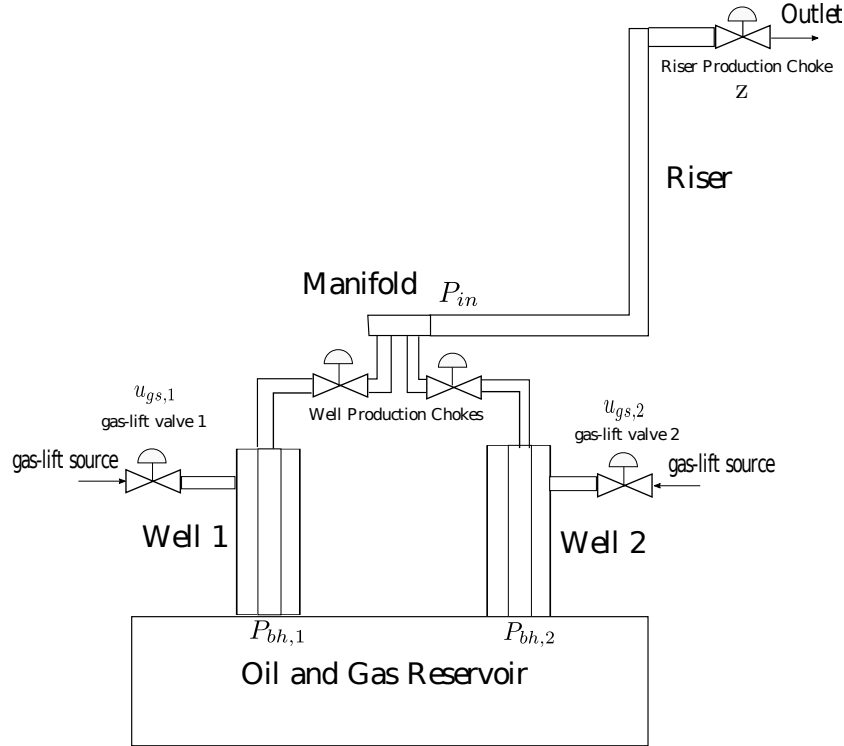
Outlet
Riser Production Choke
z
Riser
Manifold $P_{in}$
$u_{gs,1}$
gas-lift valve 1
Well Production Chokes
$u_{gs,2}$
gas-lift valve 2
gas-lift source
gas-lift source
Well 1
Well 2
$P_{bh,1}$
$P_{bh,2}$
Oil and Gas Reservoir